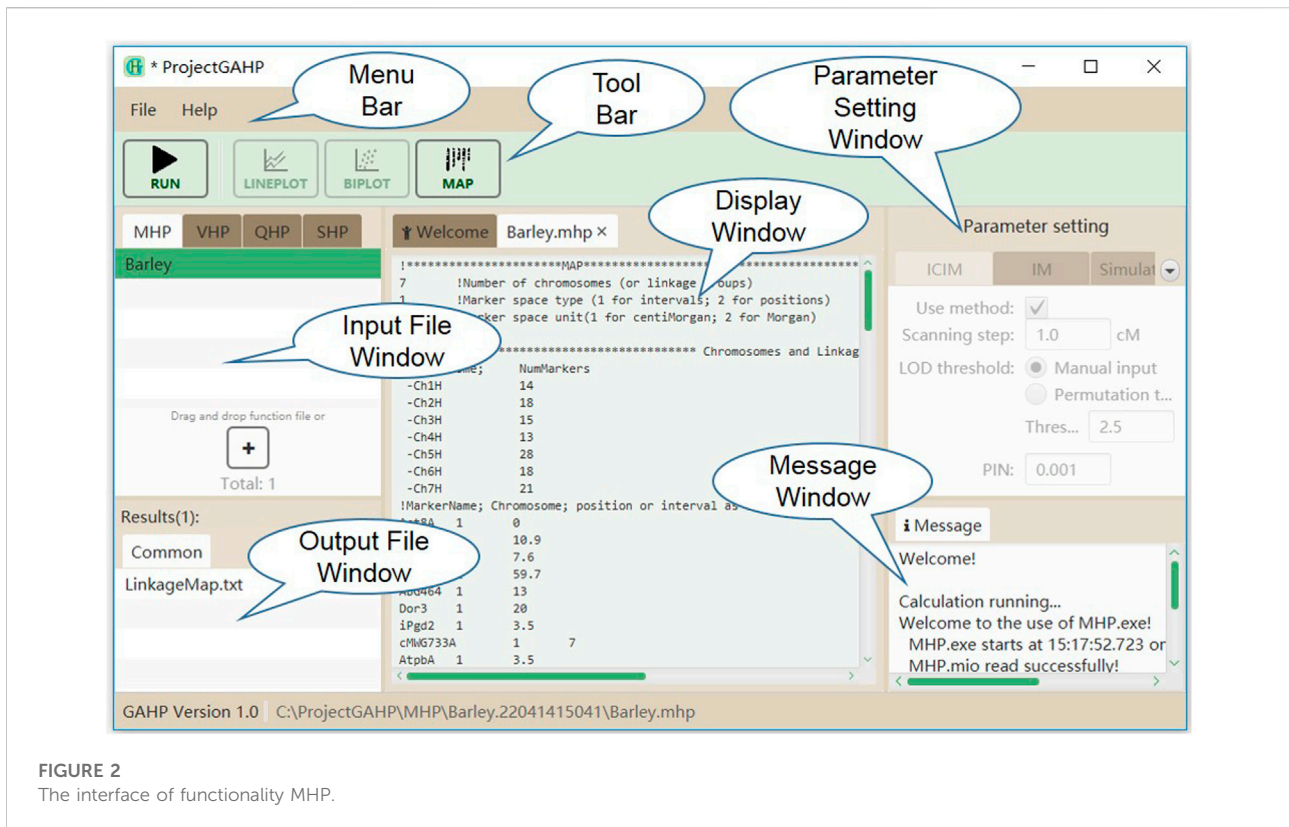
* ProjectGAHP

Menu Bar

Tool Bar

Parameter Setting Window

File Help

RUN LINEPLOT BIPLOT MAP

MHP VHP QHP SHP

Barley

Input File Window

Drag and drop function file or

+

Total: 1

Results(1):

Common

LinkageMap.txt

Output File Window

Welcome Barley.mhp ×

Display Window

!********************MAP****************** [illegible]*****************
7 !Number of chromosomes (or linkage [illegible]oups)
1 !Marker space type (1 for intervals; 2 for positions)
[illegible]rker space unit(1 for centiMorgan; 2 for Morgan)

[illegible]**************************** Chromosomes and Linkag
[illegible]me; NumMarkers
-Ch1H 14
-Ch2H 18
-Ch3H 15
-Ch4H 13
-Ch5H 28
-Ch6H 18
-Ch7H 21
!MarkerName; Chromosome; position or interval as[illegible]
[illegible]t8A 1 0
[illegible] 10.9
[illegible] 7.6
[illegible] 59.7
Abd464 1 13
Dor3 1 20
iPgd2 1 3.5
cMWG733A 1 7
AtpbA 1 3.5

Parameter setting

ICIM IM Simulat

Use method: ✓
Scanning step: 1.0 cM
LOD threshold: Manual input
Permutation t...
Thres... 2.5
PIN: 0.001

Message Window

Message

Welcome!

Calculation running...
Welcome to the use of MHP.exe!
MHP.exe starts at 15:17:52.723 or
MHP.mio read successfully!

GAHP Version 1.0 C:\ProjectGAHP\MHP\Barley.22041415041\Barley.mhp

FIGURE 2
The interface of functionality MHP.